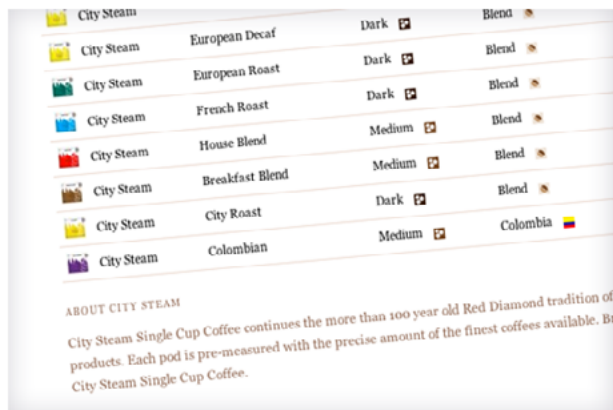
| | | | |
|---|---|---|---|
| City Steam | | Dark | Blend |
| City Steam | European Decaf | Dark | Blend |
| City Steam | European Roast | Dark | Blend |
| City Steam | French Roast | Dark | Blend |
| City Steam | House Blend | Medium | Blend |
| City Steam | Breakfast Blend | Medium | Blend |
| City Steam | City Roast | Dark | Blend |
| City Steam | Colombian | Medium | Colombia |

ABOUT CITY STEAM

City Steam Single Cup Coffee continues the more than 100 year old Red Diamond tradition of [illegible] products. Each pod is pre-measured with the precise amount of the finest coffees available. B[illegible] City Steam Single Cup Coffee.